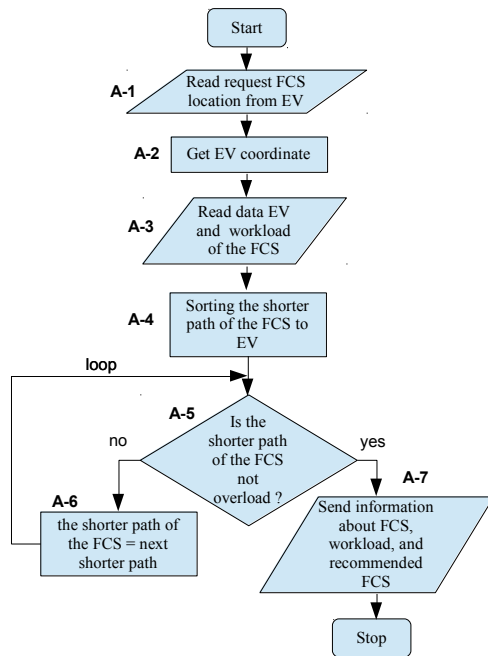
Start

A-1
Read request FCS location from EV

A-2
Get EV coordinate

A-3
Read data EV and workload of the FCS

A-4
Sorting the shorter path of the FCS to EV

loop

A-5
Is the shorter path of the FCS not overload ?

no

yes

A-6
the shorter path of the FCS = next shorter path

A-7
Send information about FCS, workload, and recommended FCS

Stop